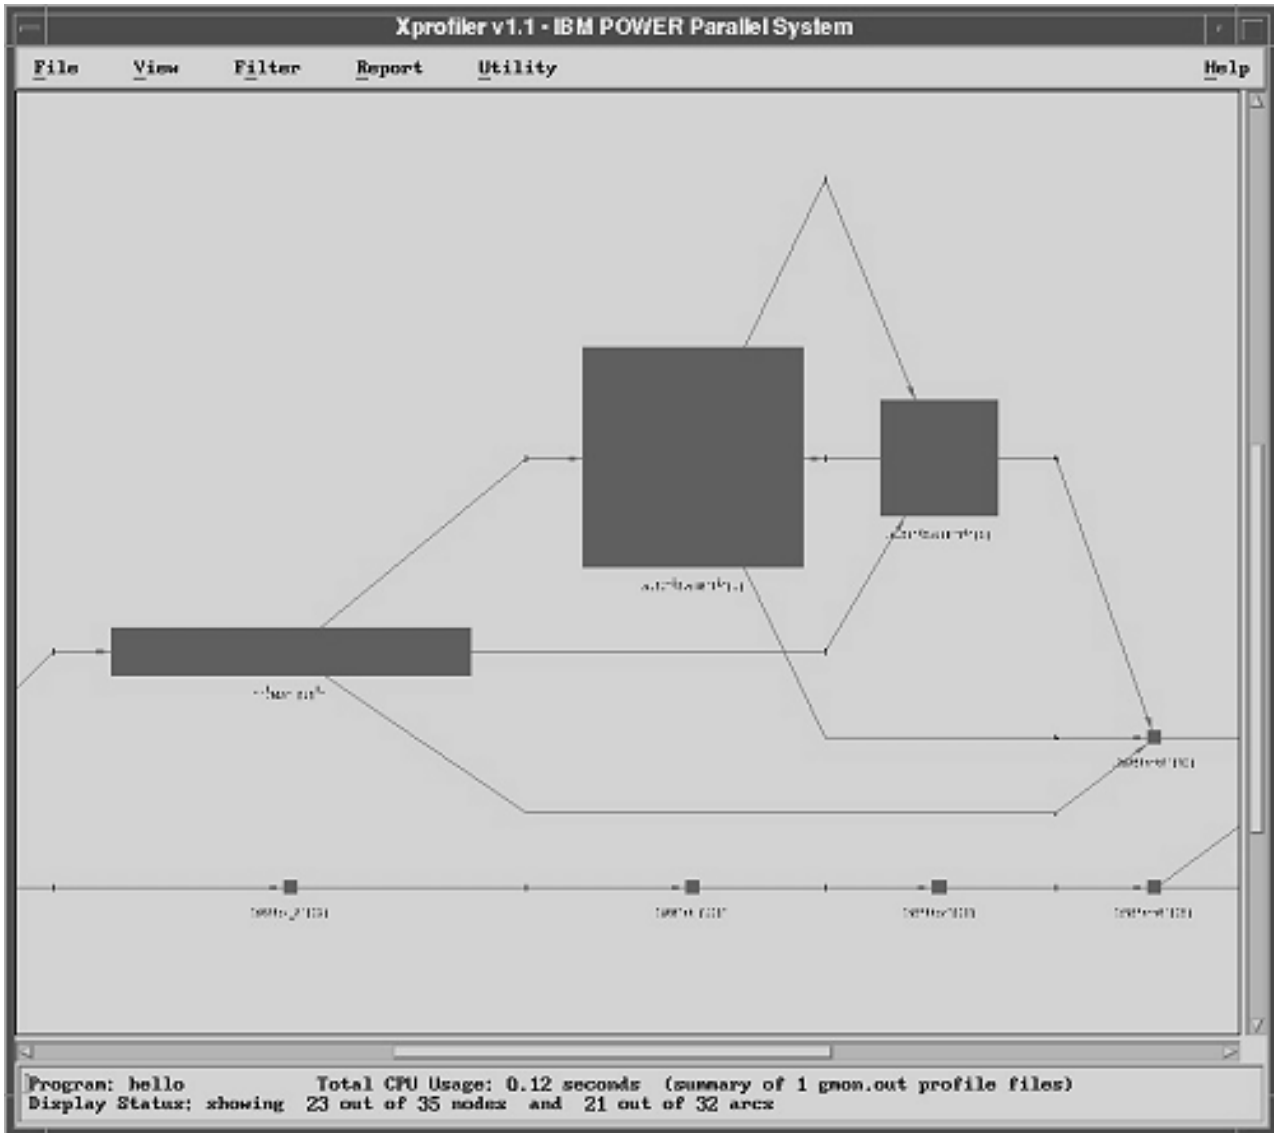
Xprofiler v1.1 - IBM POWER Parallel System

File View Filter Report Utility Help

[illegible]

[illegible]

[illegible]

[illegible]

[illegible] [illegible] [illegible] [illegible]

Program: hello Total CPU Usage: 0.12 seconds (summary of 1 gmon.out profile files)
Display Status: showing 23 out of 35 nodes and 21 out of 32 arcs